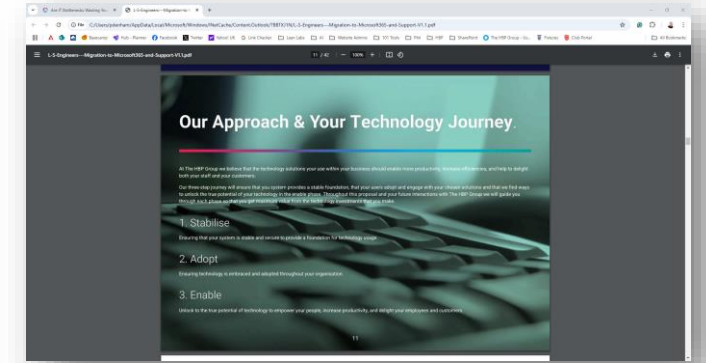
Our Approach & Your Technology Journey.

At The HBP Group we believe that the technology solutions your use within your business should enable more productivity, increase efficiencies, and help to delight both your staff and your customers.

Our three-step journey will ensure that your system provides a stable foundation, that your users adopt and engage with your chosen solutions and that we find ways to unlock the true potential of your technology in the enable phase. Throughout this proposal and your future interactions with The HBP Group we will guide you through each phase so that you get maximum value from the technology investments that you make.

1. Stabilise

Ensuring that your system is stable and secure to provide a foundation for technology usage.

2. Adopt

Ensuring technology is embraced and adopted throughout your organisation.

3. Enable

Unlock to the true potential of technology to empower your people, increase productivity, and delight your employees and customers.

11